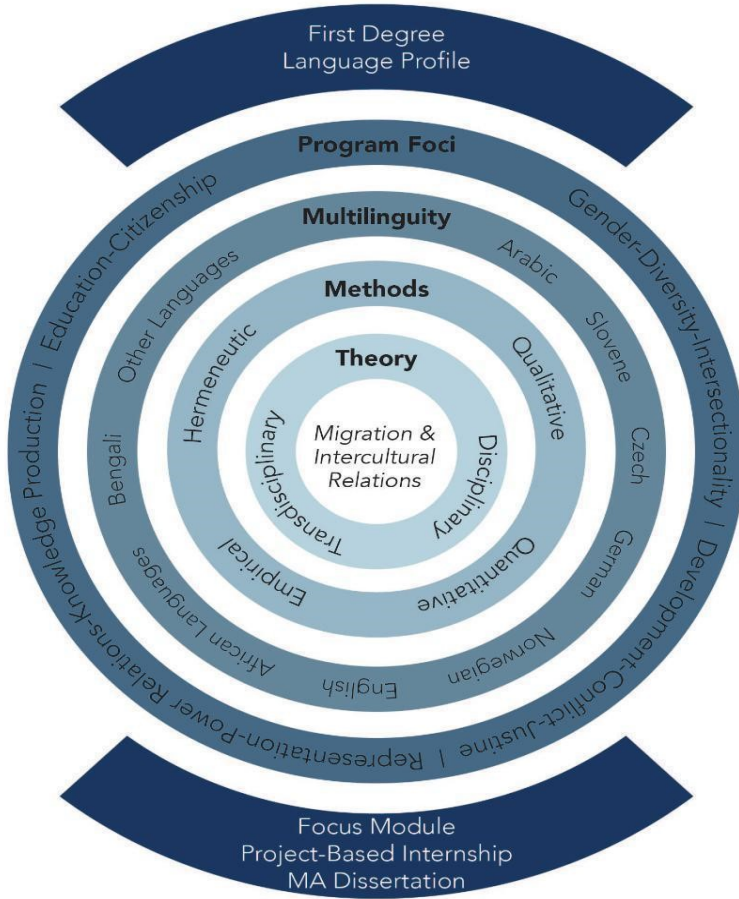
First Degree
Language Profile

Program Foci

Education-Citizenship | Gender-Diversity-Intersectionality | Development-Conflict-Justine | Representation-Power Relations-Knowledge Production

Multilinguity

Arabic
Slovene
Czech
German
Norwegian
English
African Languages
Bengali
Other Languages

Methods

Qualitative
Quantitative
Empirical
Hermeneutic

Theory

Disciplinary
Transdisciplinary

Migration & Intercultural Relations

Focus Module
Project-Based Internship
MA Dissertation